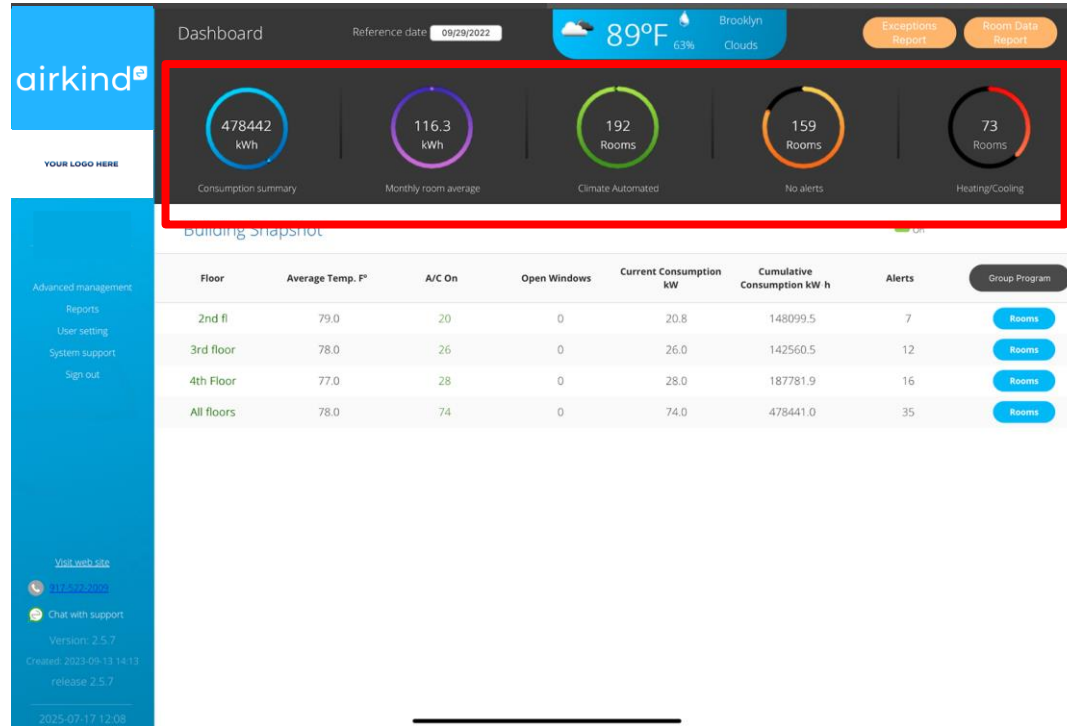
airkind

YOUR LOGO HERE

Advanced management
Reports
User setting
System support
Sign out

Visit web site
917-522-2029
Chat with support
Version: 2.5.7
Created: 2023-09-13 14:13
release 2.5.7
2025-07-17 12:08

Dashboard

Reference date 09/29/2022

89°F 63% Brooklyn Clouds

Exceptions Report

Room Data Report

478442 kWh
Consumption summary

116.3 kWh
Monthly room average

192 Rooms
Climate Automated

159 Rooms
No alerts

73 Rooms
Heating/Cooling

Building Snapshot

| Floor | Average Temp. F° | A/C On | Open Windows | Current Consumption kW | Cumulative Consumption kW h | Alerts | Group Program |
|---|---|---|---|---|---|---|---|
| 2nd fl | 79.0 | 20 | 0 | 20.8 | 148099.5 | 7 | Rooms |
| 3rd floor | 78.0 | 26 | 0 | 26.0 | 142560.5 | 12 | Rooms |
| 4th Floor | 77.0 | 28 | 0 | 28.0 | 187781.9 | 16 | Rooms |
| All floors | 78.0 | 74 | 0 | 74.0 | 478441.0 | 35 | Rooms |